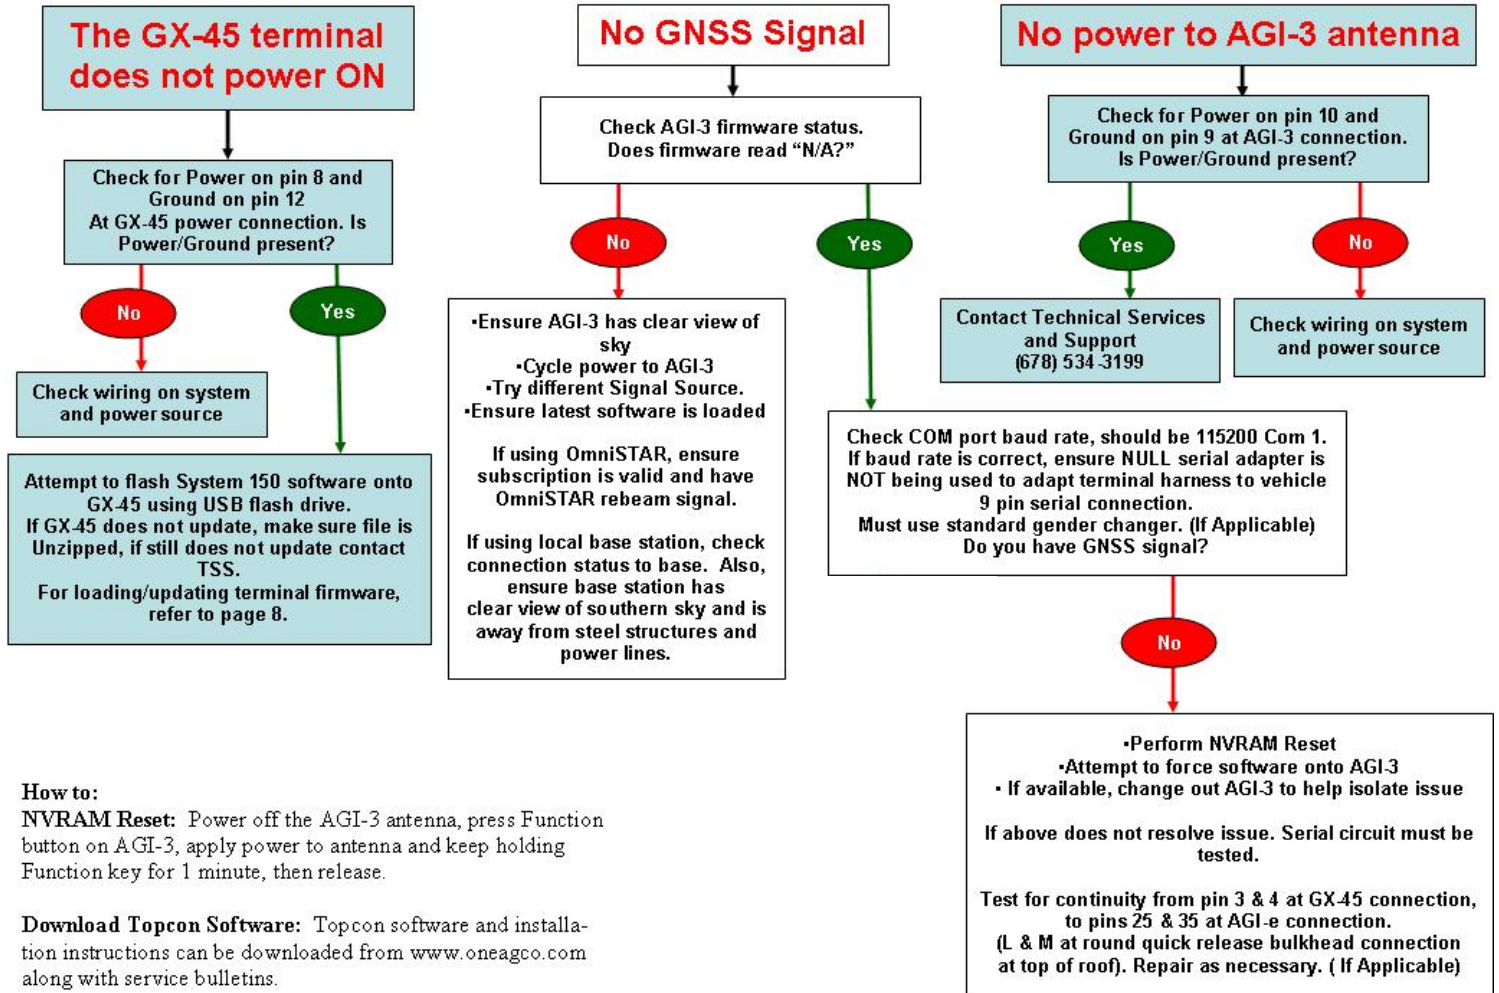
The GX-45 terminal does not power ON

Check for Power on pin 8 and Ground on pin 12 At GX-45 power connection. Is Power/Ground present?

No

Yes

Check wiring on system and power source

Attempt to flash System 150 software onto GX-45 using USB flash drive. If GX-45 does not update, make sure file is Unzipped, if still does not update contact TSS. For loading/updating terminal firmware, refer to page 8.

No GNSS Signal

Check AGI-3 firmware status. Does firmware read "N/A?"

No

Yes

•Ensure AGI-3 has clear view of sky
•Cycle power to AGI-3
•Try different Signal Source.
•Ensure latest software is loaded

If using OmniSTAR, ensure subscription is valid and have OmniSTAR rebeam signal.

If using local base station, check connection status to base. Also, ensure base station has clear view of southern sky and is away from steel structures and power lines.

No power to AGI-3 antenna

Check for Power on pin 10 and Ground on pin 9 at AGI-3 connection. Is Power/Ground present?

Yes

No

Contact Technical Services and Support (678) 534-3199

Check wiring on system and power source

Check COM port baud rate, should be 115200 Com 1. If baud rate is correct, ensure NULL serial adapter is NOT being used to adapt terminal harness to vehicle 9 pin serial connection. Must use standard gender changer. (If Applicable) Do you have GNSS signal?

No

•Perform NVRAM Reset
•Attempt to force software onto AGI-3
• If available, change out AGI-3 to help isolate issue

If above does not resolve issue. Serial circuit must be tested.

Test for continuity from pin 3 & 4 at GX-45 connection, to pins 25 & 35 at AGI-e connection. (L & M at round quick release bulkhead connection at top of roof). Repair as necessary. ( If Applicable)

How to:
NVRAM Reset: Power off the AGI-3 antenna, press Function button on AGI-3, apply power to antenna and keep holding Function key for 1 minute, then release.

Download Topcon Software: Topcon software and installation instructions can be downloaded from www.oneagco.com along with service bulletins.